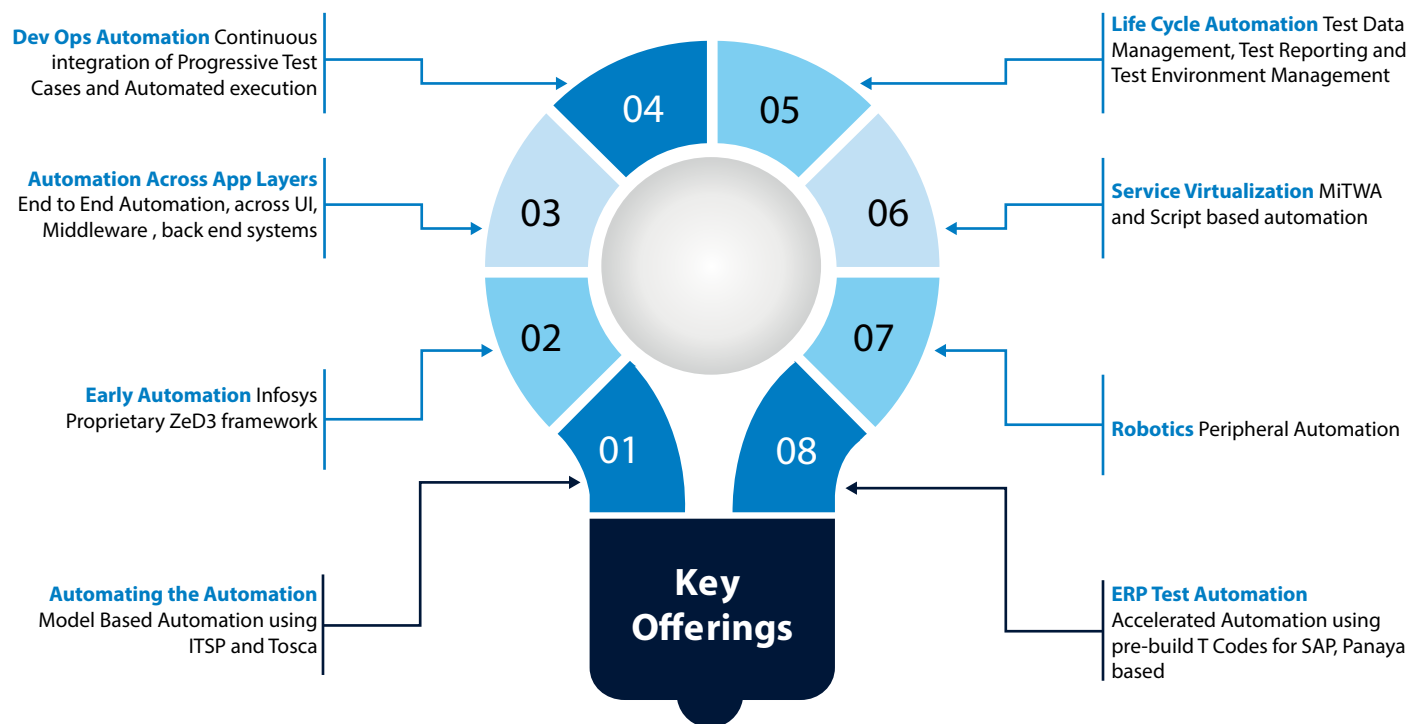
Dev Ops Automation Continuous integration of Progressive Test Cases and Automated execution

Automation Across App Layers
End to End Automation, across UI, Middleware , back end systems

Early Automation Infosys Proprietary ZeD3 framework

Automating the Automation
Model Based Automation using ITSP and Tosca

04

05

03

06

02

07

01

08

Key Offerings

Life Cycle Automation Test Data Management, Test Reporting and Test Environment Management

Service Virtualization MiTWA and Script based automation

Robotics Peripheral Automation

ERP Test Automation
Accelerated Automation using pre-build T Codes for SAP, Panaya based